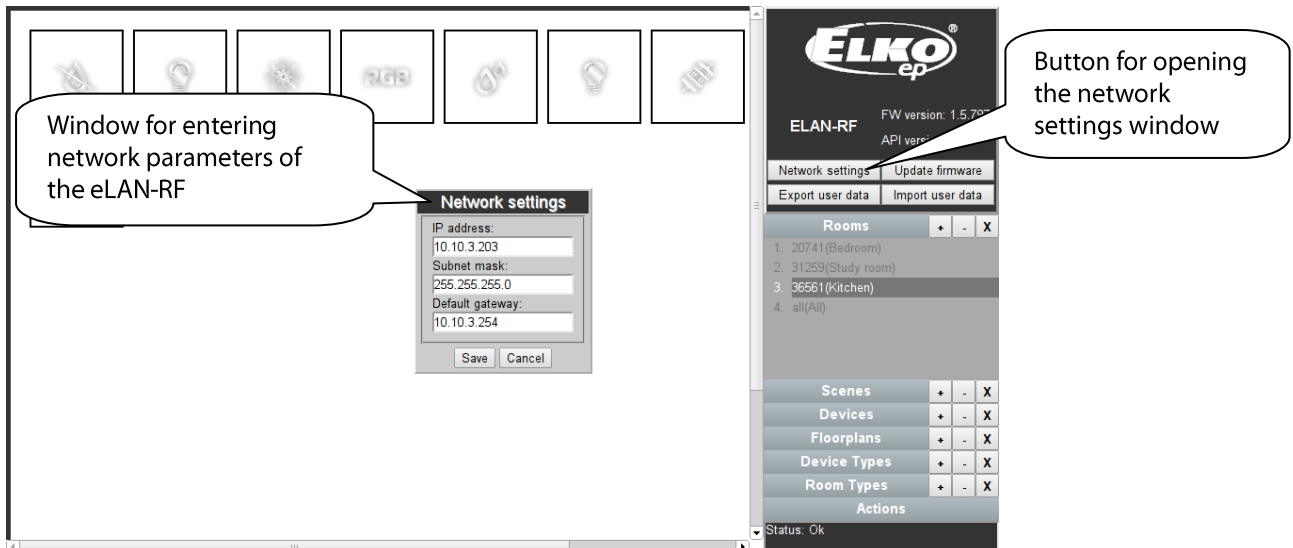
RGB

Window for entering network parameters of the eLAN-RF

Network settings
IP address:
10.10.3.203
Subnet mask:
255.255.255.0
Default gateway:
10.10.3.254
Save Cancel

ELKO ep

ELAN-RF FW version: 1.5.7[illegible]
API versi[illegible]

Button for opening the network settings window

Network settings Update firmware
Export user data Import user data

Rooms + - X
1. 20741(Bedroom)
2. 31259(Study room)
3. 36561(Kitchen)
4. all(All)

Scenes + - X
Devices + - X
Floorplans + - X
Device Types + - X
Room Types + - X
Actions

Status: Ok